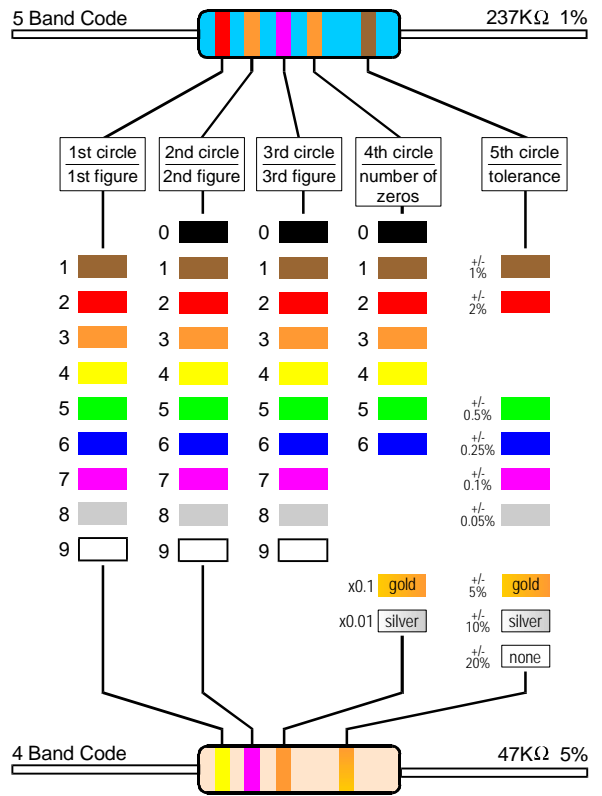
5 Band Code

237K$\Omega$ 1%

| 1st circle 1st figure | 2nd circle 2nd figure | 3rd circle 3rd figure | 4th circle number of zeros | 5th circle tolerance |
|---|---|---|---|---|
| | 0 | 0 | 0 | |
| 1 | 1 | 1 | 1 | +/- 1% |
| 2 | 2 | 2 | 2 | +/- 2% |
| 3 | 3 | 3 | 3 | |
| 4 | 4 | 4 | 4 | |
| 5 | 5 | 5 | 5 | +/- 0.5% |
| 6 | 6 | 6 | 6 | +/- 0.25% |
| 7 | 7 | 7 | | +/- 0.1% |
| 8 | 8 | 8 | | +/- 0.05% |
| 9 | 9 | 9 | | |
| | | | x0.1 gold | +/- 5% gold |
| | | | x0.01 silver | +/- 10% silver |
| | | | | +/- 20% none |

4 Band Code

47K$\Omega$ 5%